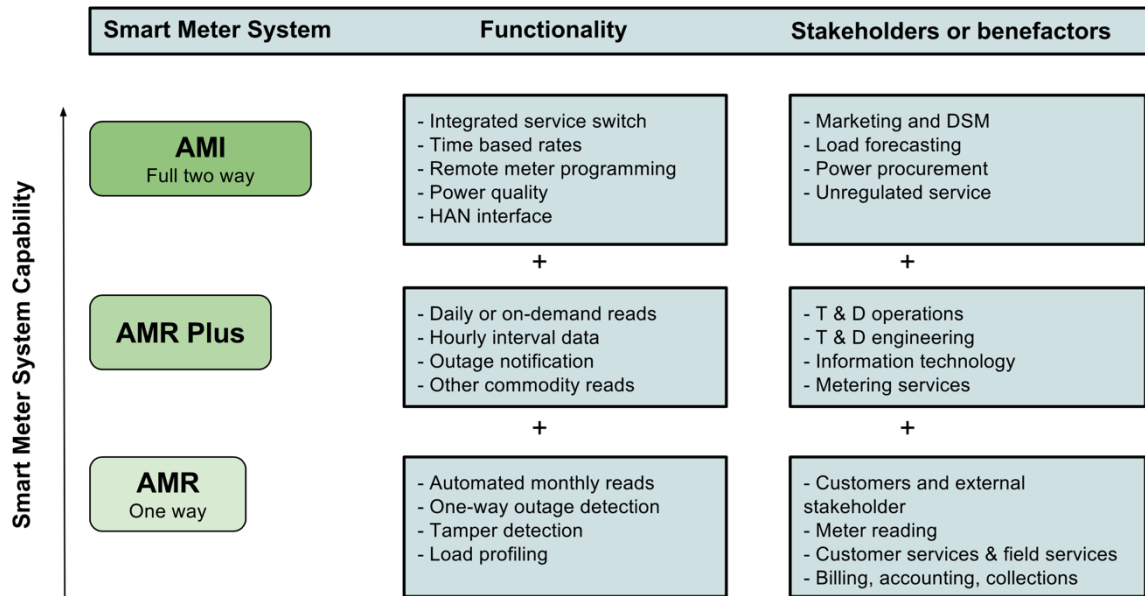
| Smart Meter System | Functionality | Stakeholders or benefactors |
|---|---|---|
| AMI<br>Full two way | - Integrated service switch<br>- Time based rates<br>- Remote meter programming<br>- Power quality<br>- HAN interface | - Marketing and DSM<br>- Load forecasting<br>- Power procurement<br>- Unregulated service |
| | + | + |
| AMR Plus | - Daily or on-demand reads<br>- Hourly interval data<br>- Outage notification<br>- Other commodity reads | - T & D operations<br>- T & D engineering<br>- Information technology<br>- Metering services |
| | + | + |
| AMR<br>One way | - Automated monthly reads<br>- One-way outage detection<br>- Tamper detection<br>- Load profiling | - Customers and external stakeholder<br>- Meter reading<br>- Customer services & field services<br>- Billing, accounting, collections |

Smart Meter System Capability